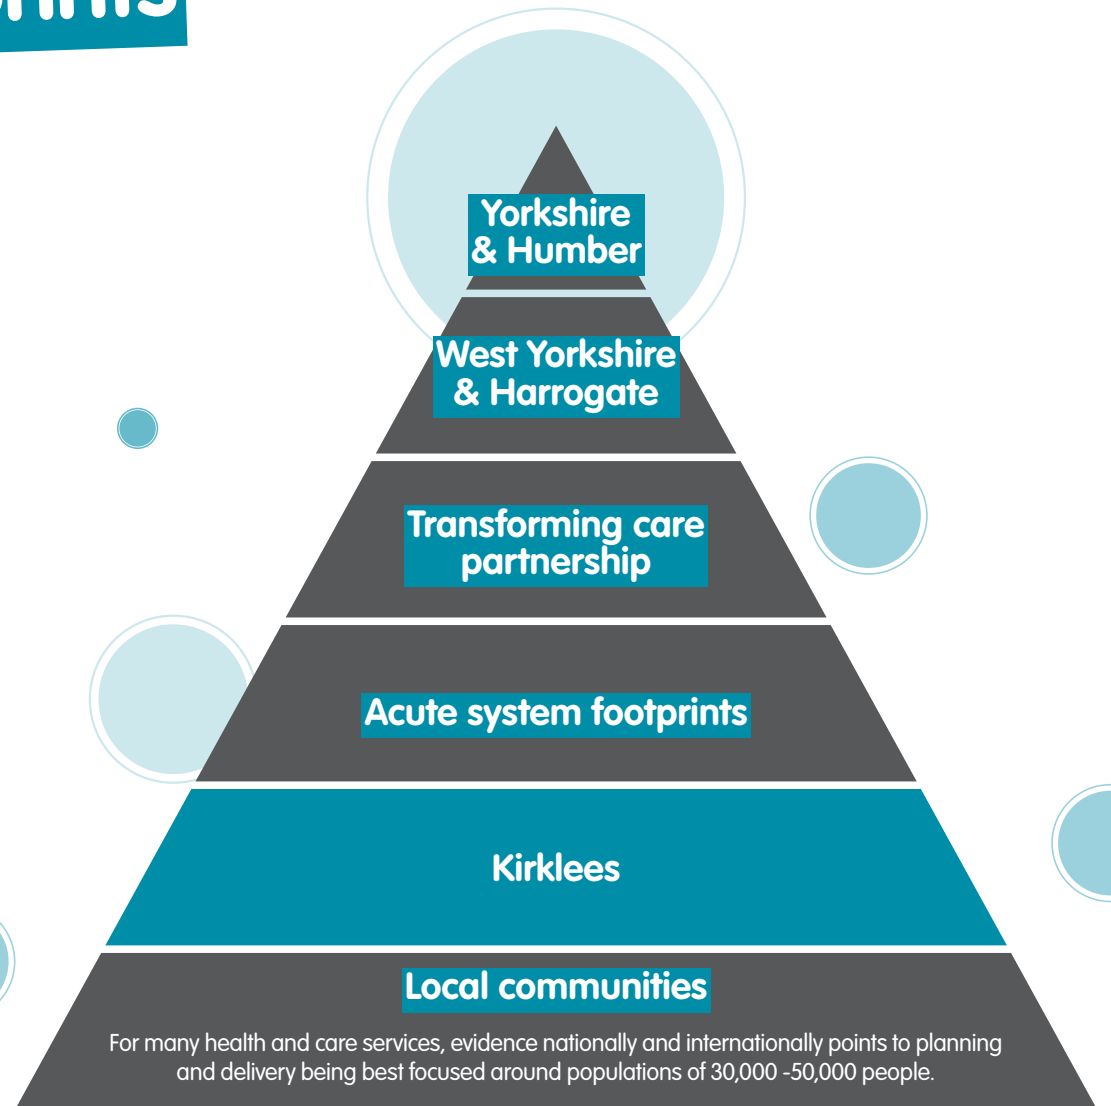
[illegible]rints

Yorkshire & Humber

West Yorkshire & Harrogate

Transforming care partnership

Acute system footprints

Kirklees

Local communities

For many health and care services, evidence nationally and internationally points to planning and delivery being best focused around populations of 30,000 -50,000 people.